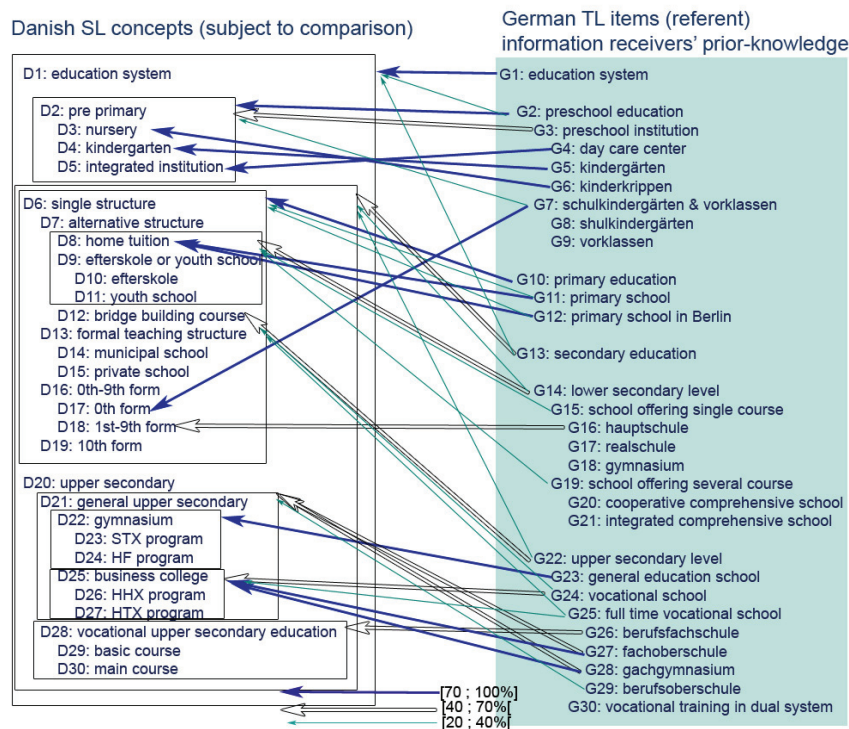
Danish SL concepts (subject to comparison)

German TL items (referent) information receivers' prior-knowledge

D1: education system
D2: pre primary
D3: nursery
D4: kindergarten
D5: integrated institution
D6: single structure
D7: alternative structure
D8: home tuition
D9: efterskole or youth school
D10: efterskole
D11: youth school
D12: bridge building course
D13: formal teaching structure
D14: municipal school
D15: private school
D16: 0th-9th form
D17: 0th form
D18: 1st-9th form
D19: 10th form
D20: upper secondary
D21: general upper secondary
D22: gymnasium
D23: STX program
D24: HF program
D25: business college
D26: HHX program
D27: HTX program
D28: vocational upper secondary education
D29: basic course
D30: main course

G1: education system
G2: preschool education
G3: preschool institution
G4: day care center
G5: kindergärten
G6: kinderkrippen
G7: schulkindergärten & vorklassen
G8: shulkindergärten
G9: vorklassen
G10: primary education
G11: primary school
G12: primary school in Berlin
G13: secondary education
G14: lower secondary level
G15: school offering single course
G16: hauptschule
G17: realschule
G18: gymnasium
G19: school offering several course
G20: cooperative comprehensive school
G21: integrated comprehensive school
G22: upper secondary level
G23: general education school
G24: vocational school
G25: full time vocational school
G26: berufsfachschule
G27: fachoberschule
G28: gachgymnasium
G29: berufsoberschule
G30: vocational training in dual system

[70 ; 100%]
[40 ; 70%[
[20 ; 40%[